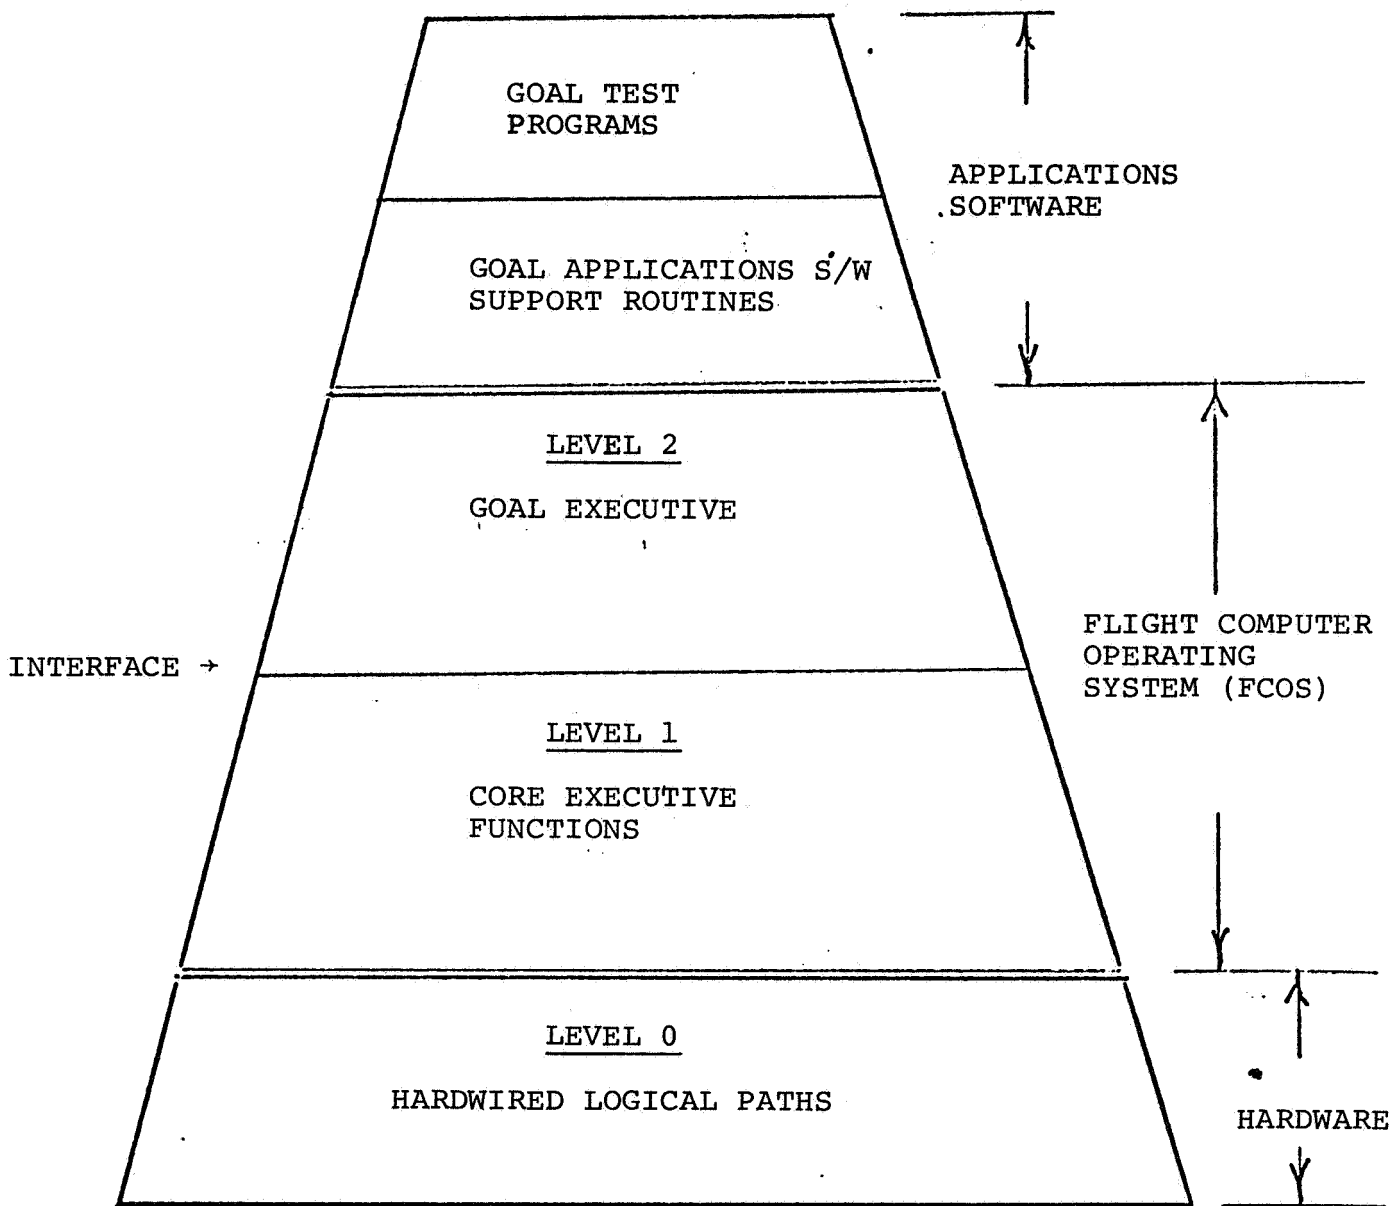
GOAL TEST PROGRAMS

APPLICATIONS SOFTWARE

GOAL APPLICATIONS S/W SUPPORT ROUTINES

LEVEL 2

GOAL EXECUTIVE

FLIGHT COMPUTER OPERATING SYSTEM (FCOS)

INTERFACE →

LEVEL 1

CORE EXECUTIVE FUNCTIONS

LEVEL 0

HARDWIRED LOGICAL PATHS

HARDWARE